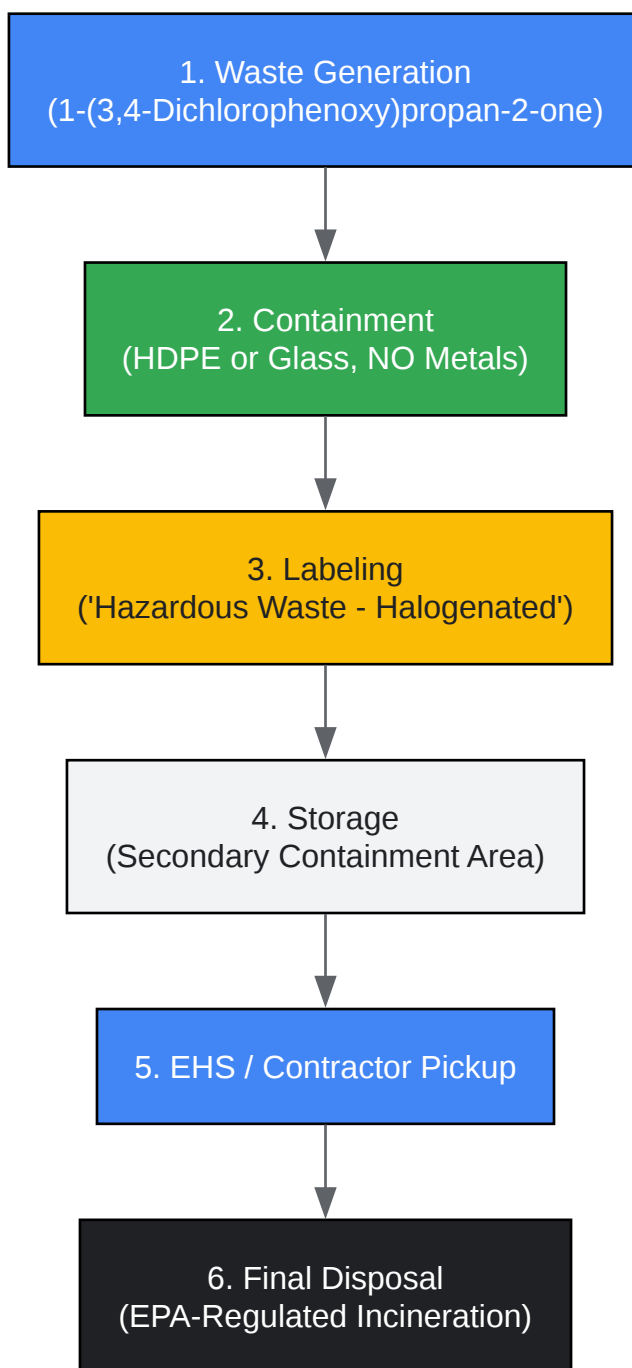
1. Waste Generation
(1-(3,4-Dichlorophenoxy)propan-2-one)

2. Containment
(HDPE or Glass, NO Metals)

3. Labeling
('Hazardous Waste - Halogenated')

4. Storage
(Secondary Containment Area)

5. EHS / Contractor Pickup

6. Final Disposal
(EPA-Regulated Incineration)